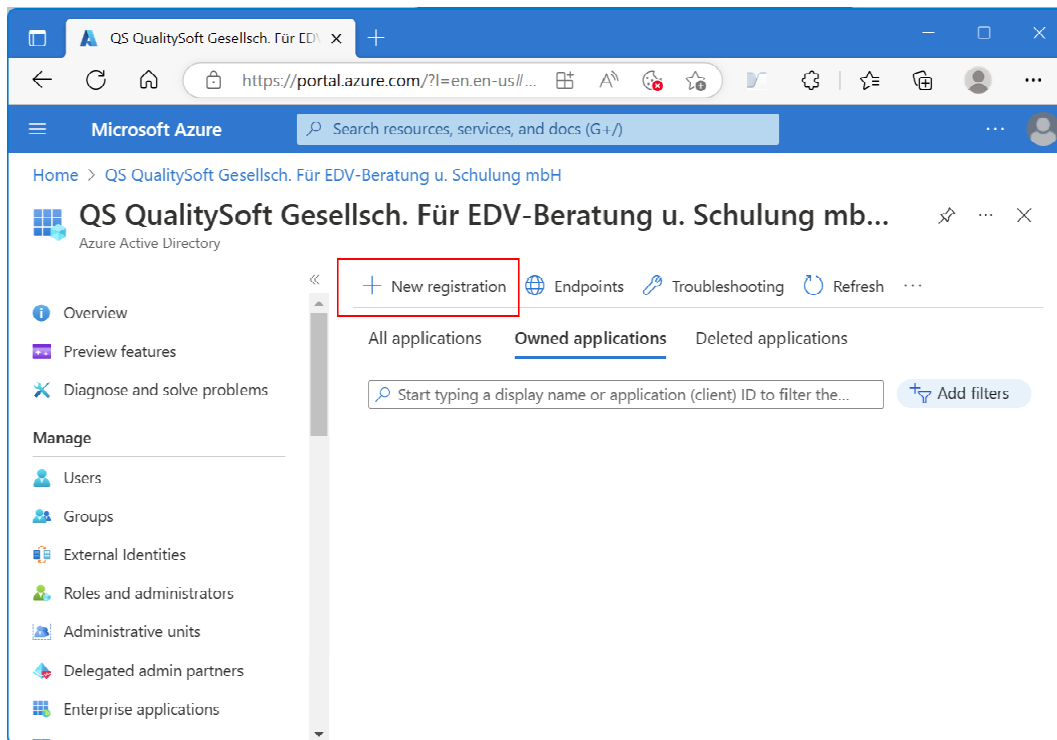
QS QualitySoft Gesellsch. Für EDV

https://portal.azure.com/?l=en.en-us/...

Microsoft Azure

Search resources, services, and docs (G+/)

Home > QS QualitySoft Gesellsch. Für EDV-Beratung u. Schulung mbH

QS QualitySoft Gesellsch. Für EDV-Beratung u. Schulung mb...

Azure Active Directory

New registration
Endpoints
Troubleshooting
Refresh

All applications
Owned applications
Deleted applications

Start typing a display name or application (client) ID to filter the...
Add filters

Overview
Preview features
Diagnose and solve problems

Manage

Users
Groups
External Identities
Roles and administrators
Administrative units
Delegated admin partners
Enterprise applications